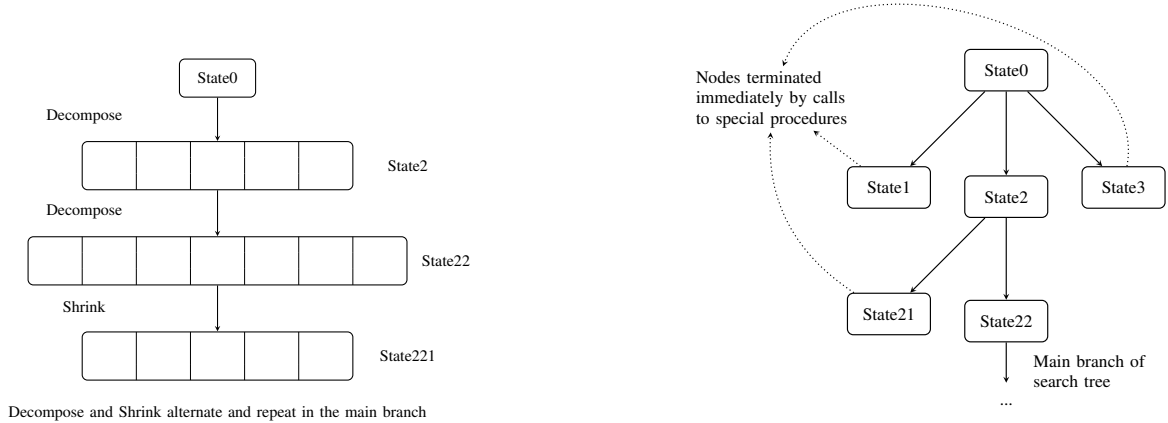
State0

Decompose

State2

Decompose

State22

Shrink

State221

Decompose and Shrink alternate and repeat in the main branch

Nodes terminated immediately by calls to special procedures

State0

State1

State2

State3

State21

State22

Main branch of search tree

...